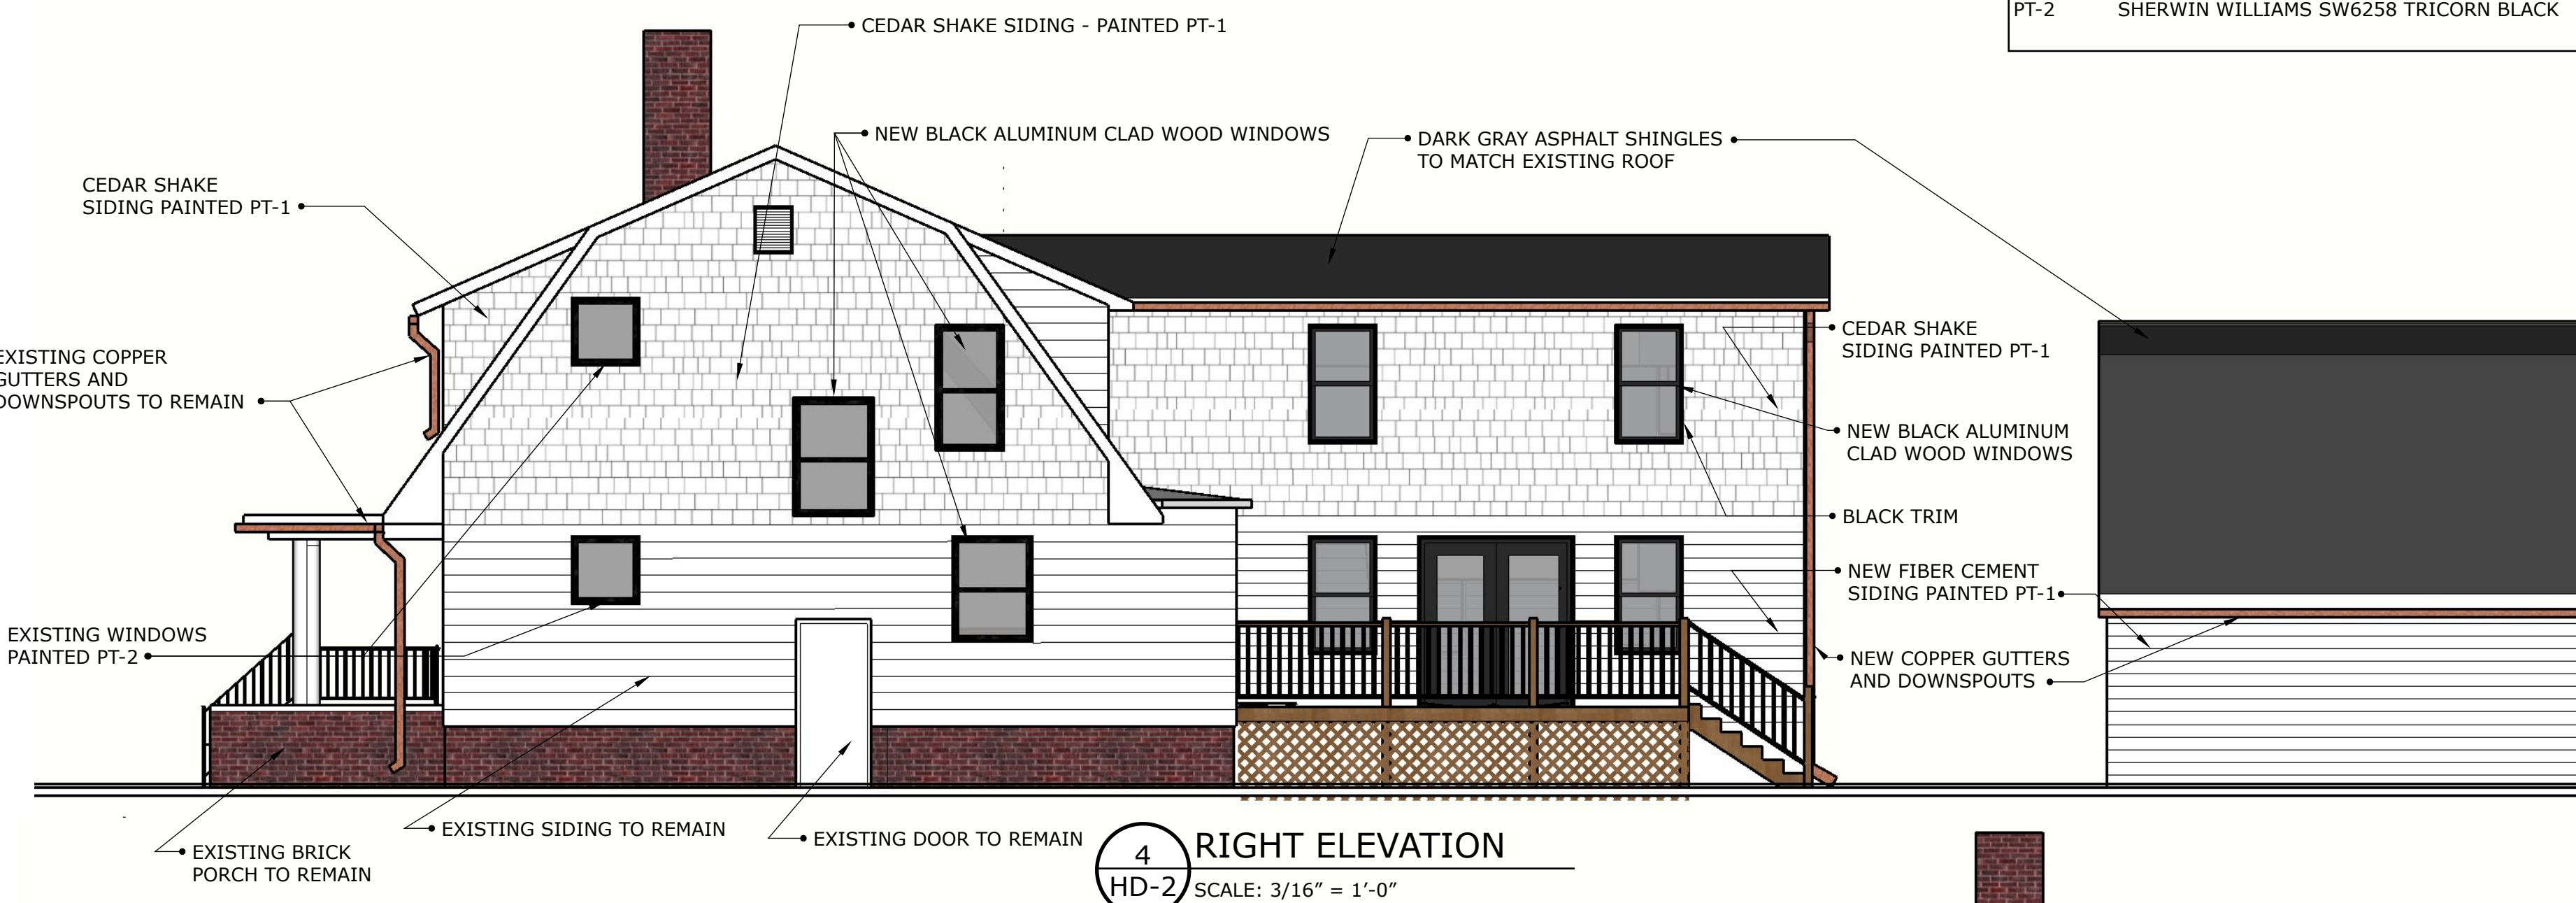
PT-2 SHERWIN WILLIAMS SW6258 TRICORN BLACK

CEDAR SHAKE SIDING - PAINTED PT-1

NEW BLACK ALUMINUM CLAD WOOD WINDOWS

DARK GRAY ASPHALT SHINGLES TO MATCH EXISTING ROOF

CEDAR SHAKE SIDING PAINTED PT-1

EXISTING COPPER GUTTERS AND DOWNSPOUTS TO REMAIN

CEDAR SHAKE SIDING PAINTED PT-1

NEW BLACK ALUMINUM CLAD WOOD WINDOWS

BLACK TRIM

NEW FIBER CEMENT SIDING PAINTED PT-1

EXISTING WINDOWS PAINTED PT-2

NEW COPPER GUTTERS AND DOWNSPOUTS

EXISTING SIDING TO REMAIN

EXISTING DOOR TO REMAIN

EXISTING BRICK PORCH TO REMAIN

4
HD-2
RIGHT ELEVATION
SCALE: 3/16" = 1'-0"